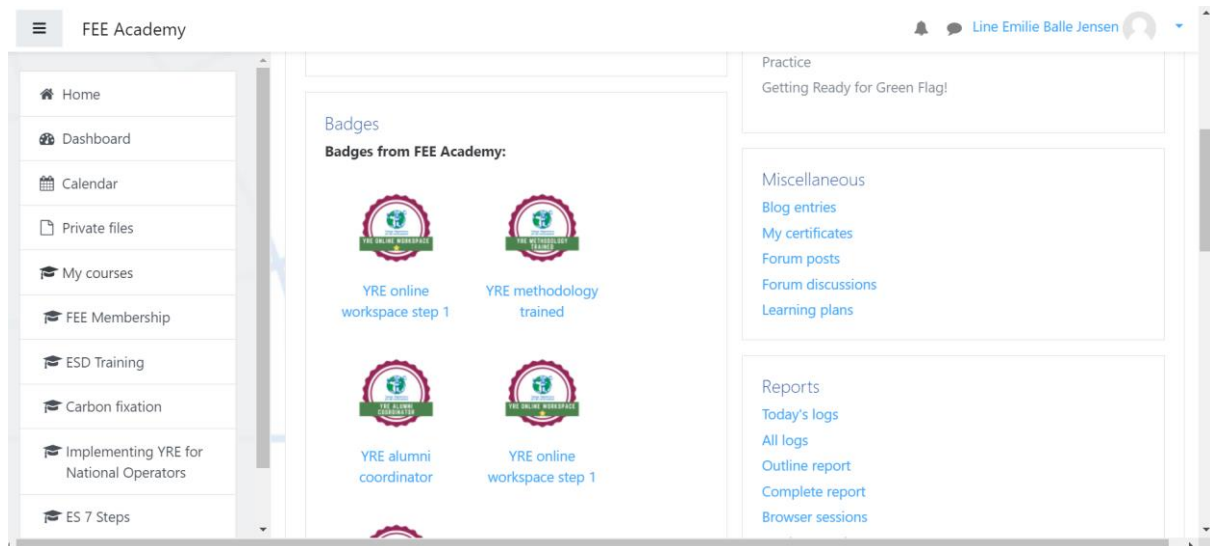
FEE Academy

Line Emilie Balle Jensen

Home

Dashboard

Calendar

Private files

My courses

FEE Membership

ESD Training

Carbon fixation

Implementing YRE for National Operators

ES 7 Steps

Badges

Badges from FEE Academy:

YRE ONLINE WORKSPACE

YRE online workspace step 1

YRE METHODOLOGY TRAINED

YRE methodology trained

YRE ALUMNI COORDINATOR

YRE alumni coordinator

YRE ONLINE WORKSPACE

YRE online workspace step 1

Practice

Getting Ready for Green Flag!

Miscellaneous

Blog entries

My certificates

Forum posts

Forum discussions

Learning plans

Reports

Today's logs

All logs

Outline report

Complete report

Browser sessions